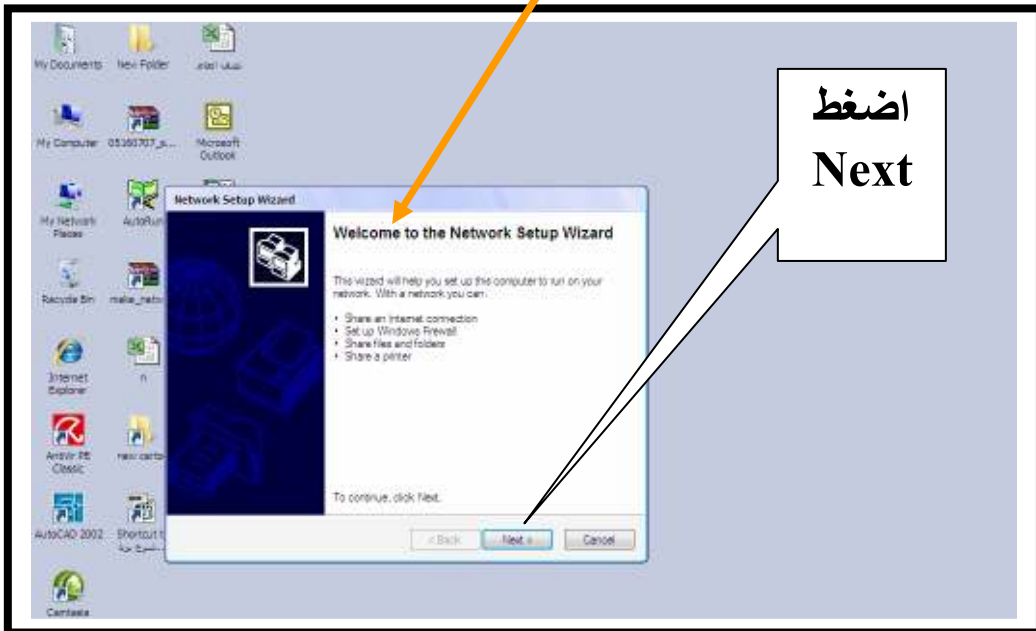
My Documents
New Folder
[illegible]
My Computer
05160707_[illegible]
Microsoft Outlook
My Network Places
AutoRun
Recycle Bin
make_netw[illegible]
Internet Explorer
n
Avira PE Classic
new carto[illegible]
AutoCAD 2002
Shortcut t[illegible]
Camtasia

اضغط Next

Network Setup Wizard

Welcome to the Network Setup Wizard

This wizard will help you set up this computer to run on your network. With a network you can:

• Share an Internet connection
• Set up Windows Firewall
• Share files and folders
• Share a printer

To continue, click Next.

< Back
Next >
Cancel